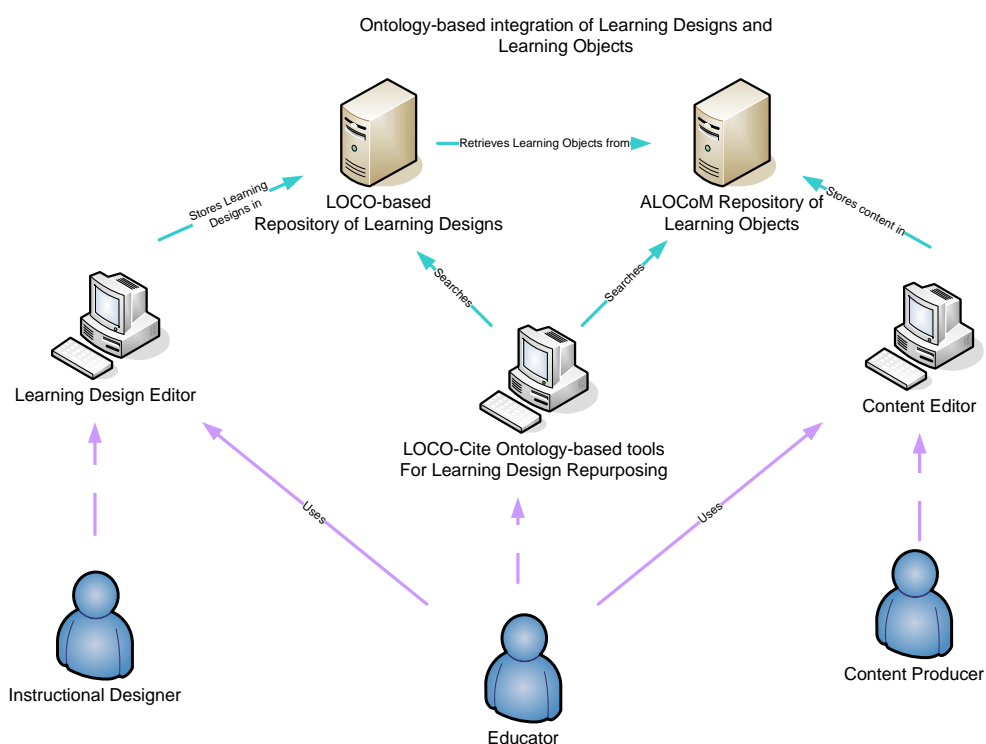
Ontology-based integration of Learning Designs and Learning Objects

Retrieves Learning Objects from

Stores Learning Designs in

LOCO-based
Repository of Learning Designs

ALOCoM Repository of
Learning Objects

Stores content in

Searches

Searches

Learning Design Editor

Content Editor

LOCO-Cite Ontology-based tools
For Learning Design Repurposing

Uses

Uses

Instructional Designer

Educator

Content Producer